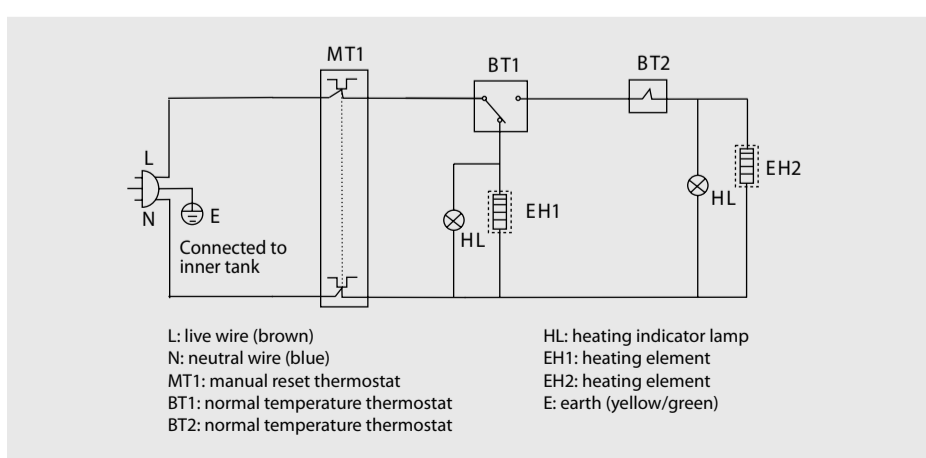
MT1

BT1

BT2

L

N

E

Connected to inner tank

HL

EH1

HL

EH2

L: live wire (brown)
N: neutral wire (blue)
MT1: manual reset thermostat
BT1: normal temperature thermostat
BT2: normal temperature thermostat

HL: heating indicator lamp
EH1: heating element
EH2: heating element
E: earth (yellow/green)